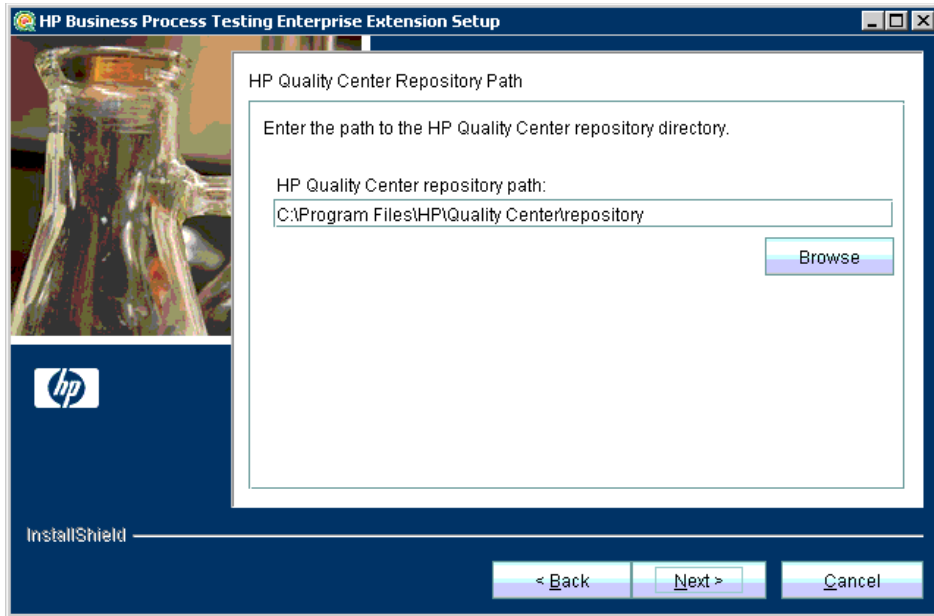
HP Business Process Testing Enterprise Extension Setup

HP Quality Center Repository Path

Enter the path to the HP Quality Center repository directory.

HP Quality Center repository path:

C:\Program Files\HP\Quality Center\repository

Browse

hp

InstallShield

< Back

Next >

Cancel